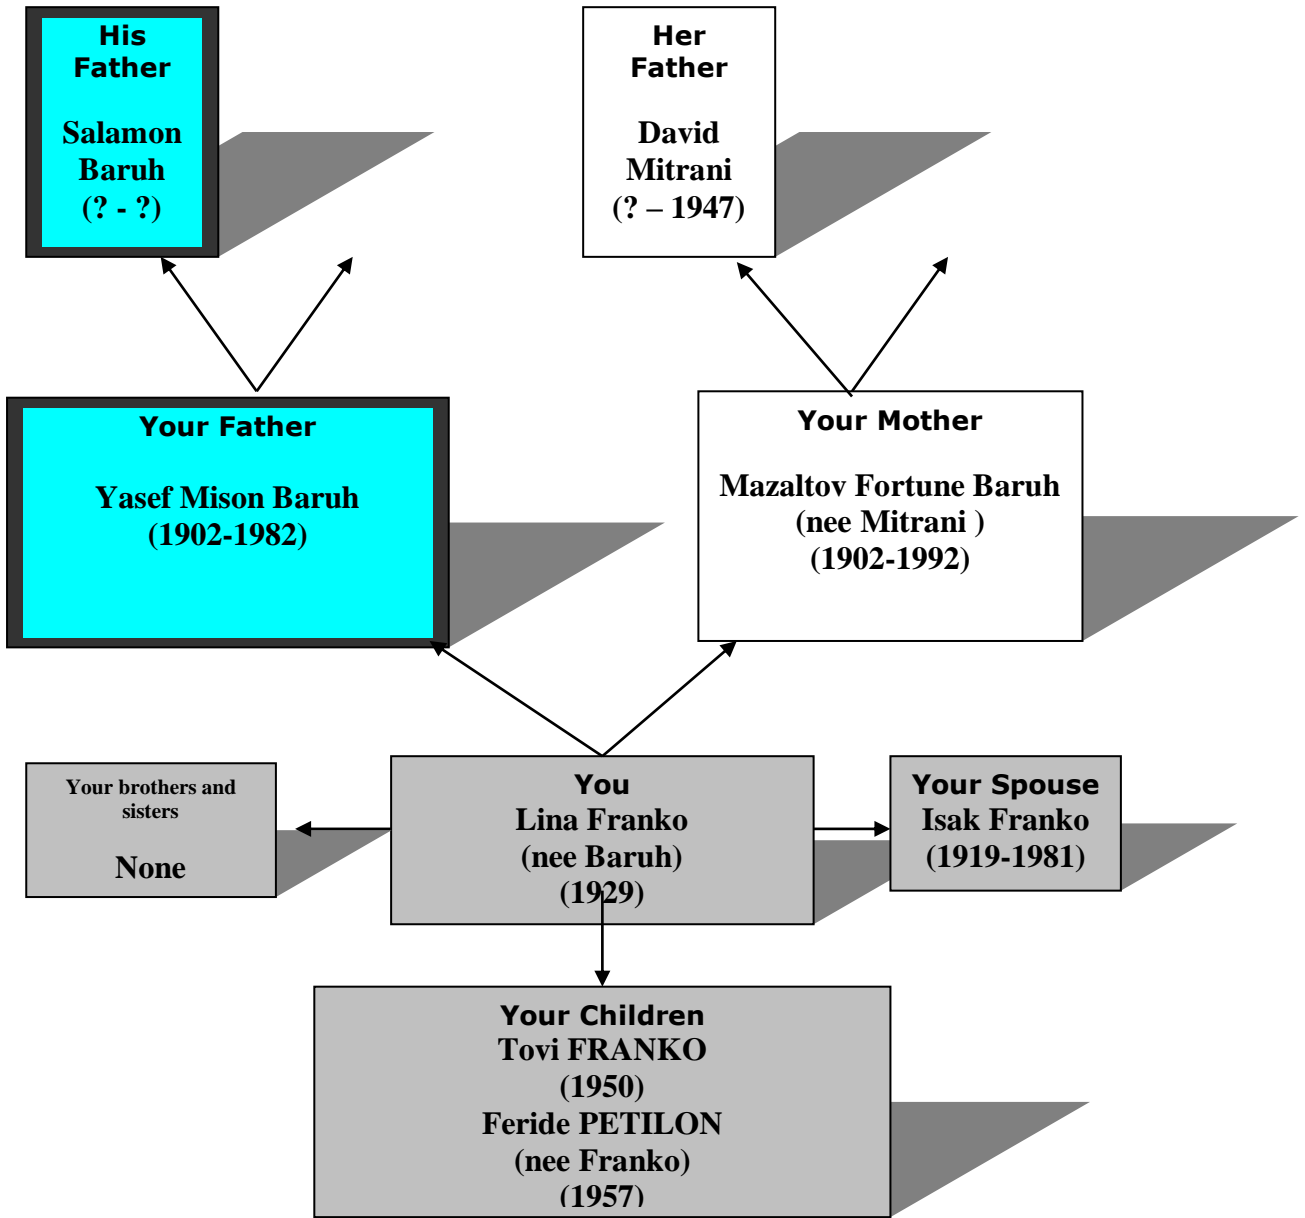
His Father

Salamon Baruh
(? - ?)

Her Father

David Mitrani
(? – 1947)

Your Father

Yasef Mison Baruh
(1902-1982)

Your Mother

Mazaltov Fortune Baruh
(nee Mitrani )
(1902-1992)

Your brothers and sisters

None

You
Lina Franko
(nee Baruh)
(1929)

Your Spouse
Isak Franko
(1919-1981)

Your Children
Tovi FRANKO
(1950)
Feride PETILON
(nee Franko)
(1957)